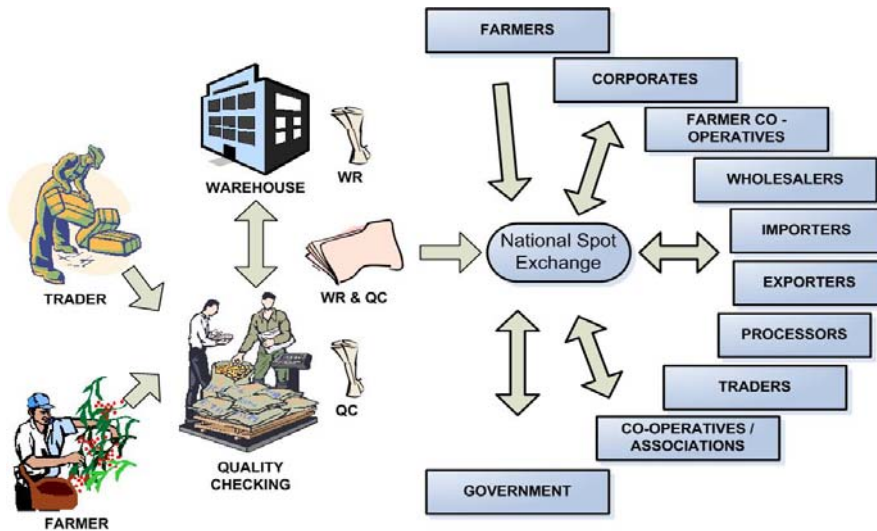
FARMERS

CORPORATES

FARMER CO - OPERATIVES

WHOLESALERS

IMPORTERS

EXPORTERS

PROCESSORS

TRADERS

CO-OPERATIVES / ASSOCIATIONS

GOVERNMENT

WAREHOUSE

WR

TRADER

WR & QC

National Spot Exchange

QC

QUALITY CHECKING

FARMER